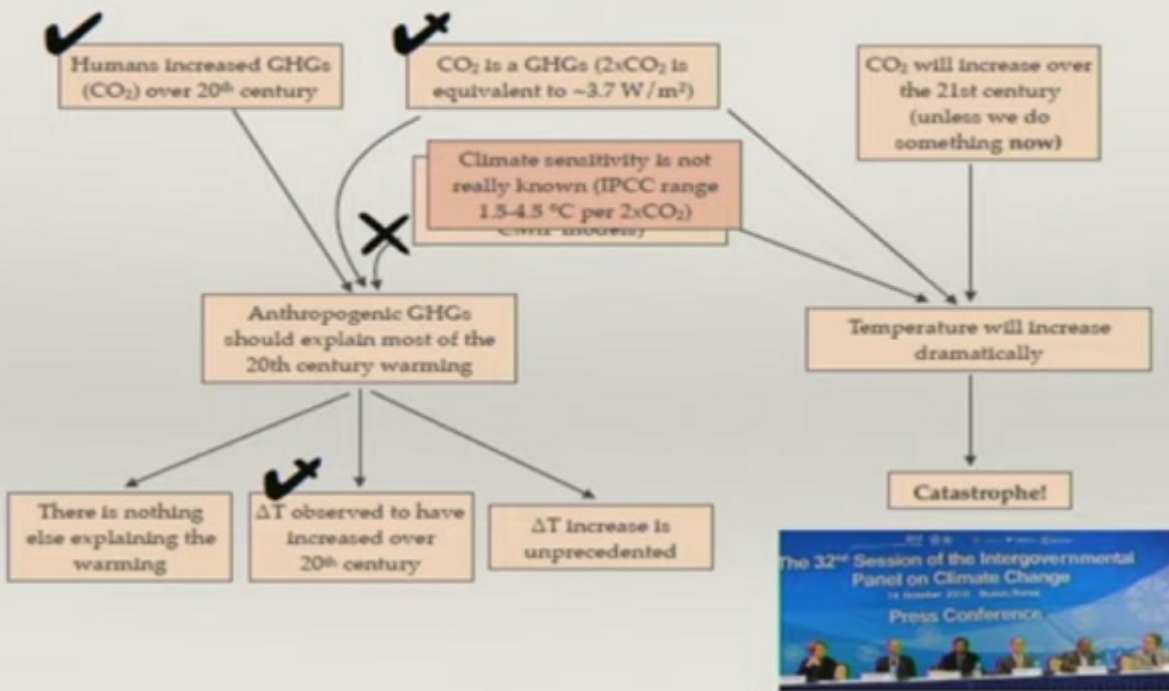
Humans increased GHGs ($CO_2$) over 20th century

$CO_2$ is a GHGs ($2xCO_2$ is equivalent to ~3.7 W/m²)

$CO_2$ will increase over the 21st century (unless we do something now)

Climate sensitivity is not really known (IPCC range 1.5-4.5 °C per $2xCO_2$)

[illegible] models)

Anthropogenic GHGs should explain most of the 20th century warming

Temperature will increase dramatically

Catastrophe!

There is nothing else explaining the warming

ΔT observed to have increased over 20th century

ΔT increase is unprecedented

The 32nd Session of the Intergovernmental Panel on Climate Change
14 October 2010 Busan, Korea
Press Conference